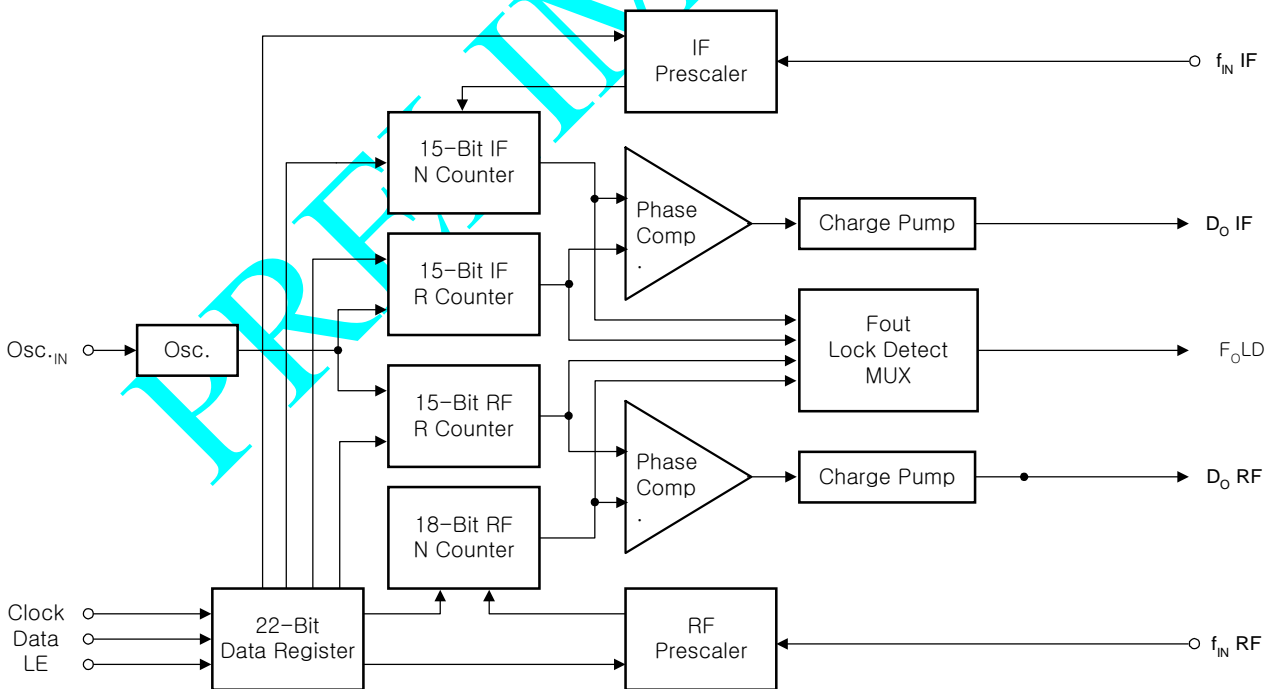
PRELIM

IF Prescaler

$f_{IN}$ IF

15-Bit IF N Counter

Phase Comp .

Charge Pump

$D_O$ IF

15-Bit IF R Counter

Osc.$_{IN}$

Osc.

Fout Lock Detect MUX

$F_O$LD

15-Bit RF R Counter

Phase Comp .

Charge Pump

$D_O$ RF

18-Bit RF N Counter

Clock

Data

LE

22-Bit Data Register

RF Prescaler

$f_{IN}$ RF